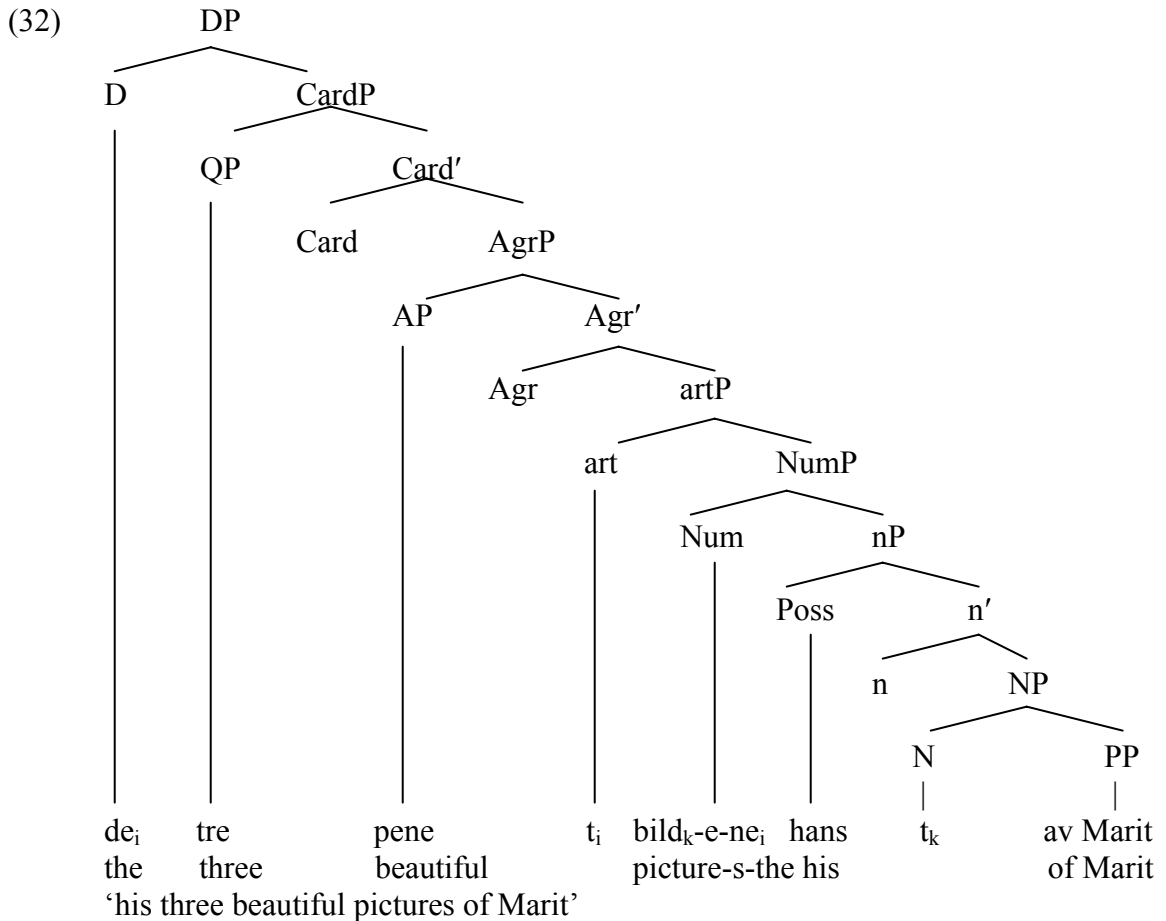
(32)

DP

D CardP

QP Card′

Card AgrP

AP Agr′

Agr artP

art NumP

Num nP

Poss n′

n NP

N PP

de$_i$ tre pene t$_i$ bild$_k$-e-ne$_i$ hans t$_k$ av Marit
the three beautiful picture-s-the his of Marit
'his three beautiful pictures of Marit'